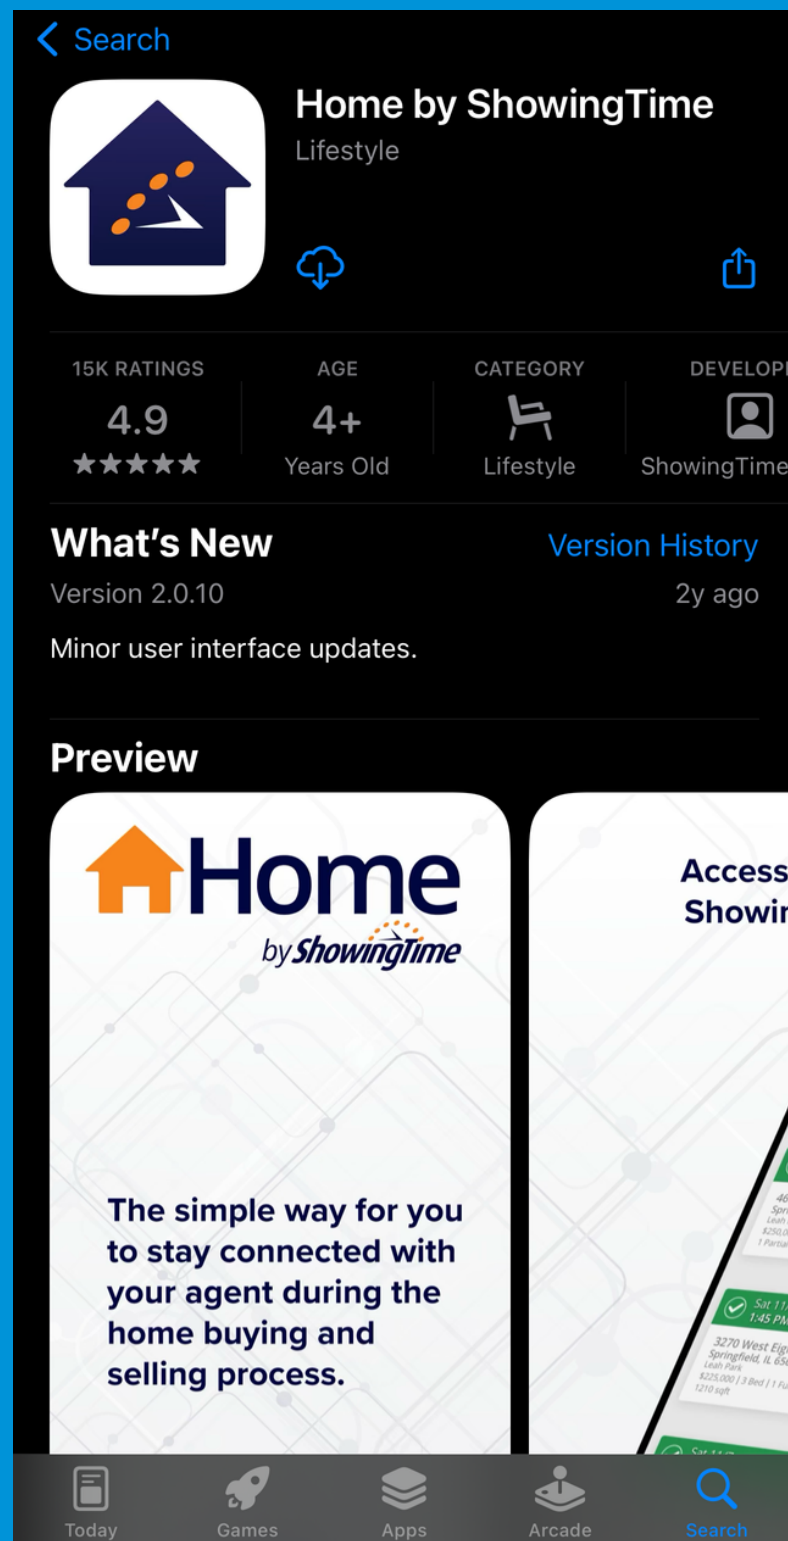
< Search

Home by ShowingTime
Lifestyle

15K RATINGS
4.9
★★★★★

AGE
4+
Years Old

CATEGORY
Lifestyle

DEVELOP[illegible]
ShowingTime

What's New
Version History
Version 2.0.10
2y ago
Minor user interface updates.

Preview

Home
by ShowingTime

The simple way for you to stay connected with your agent during the home buying and selling process.

Access
Showi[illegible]

Sat 11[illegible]
1:45 PM

3270 West Eig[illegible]
Springfield, IL 65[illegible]
Leah Park
$225,000 | 3 Bed | 1 Fu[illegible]
1210 sqft

Today
Games
Apps
Arcade
Search